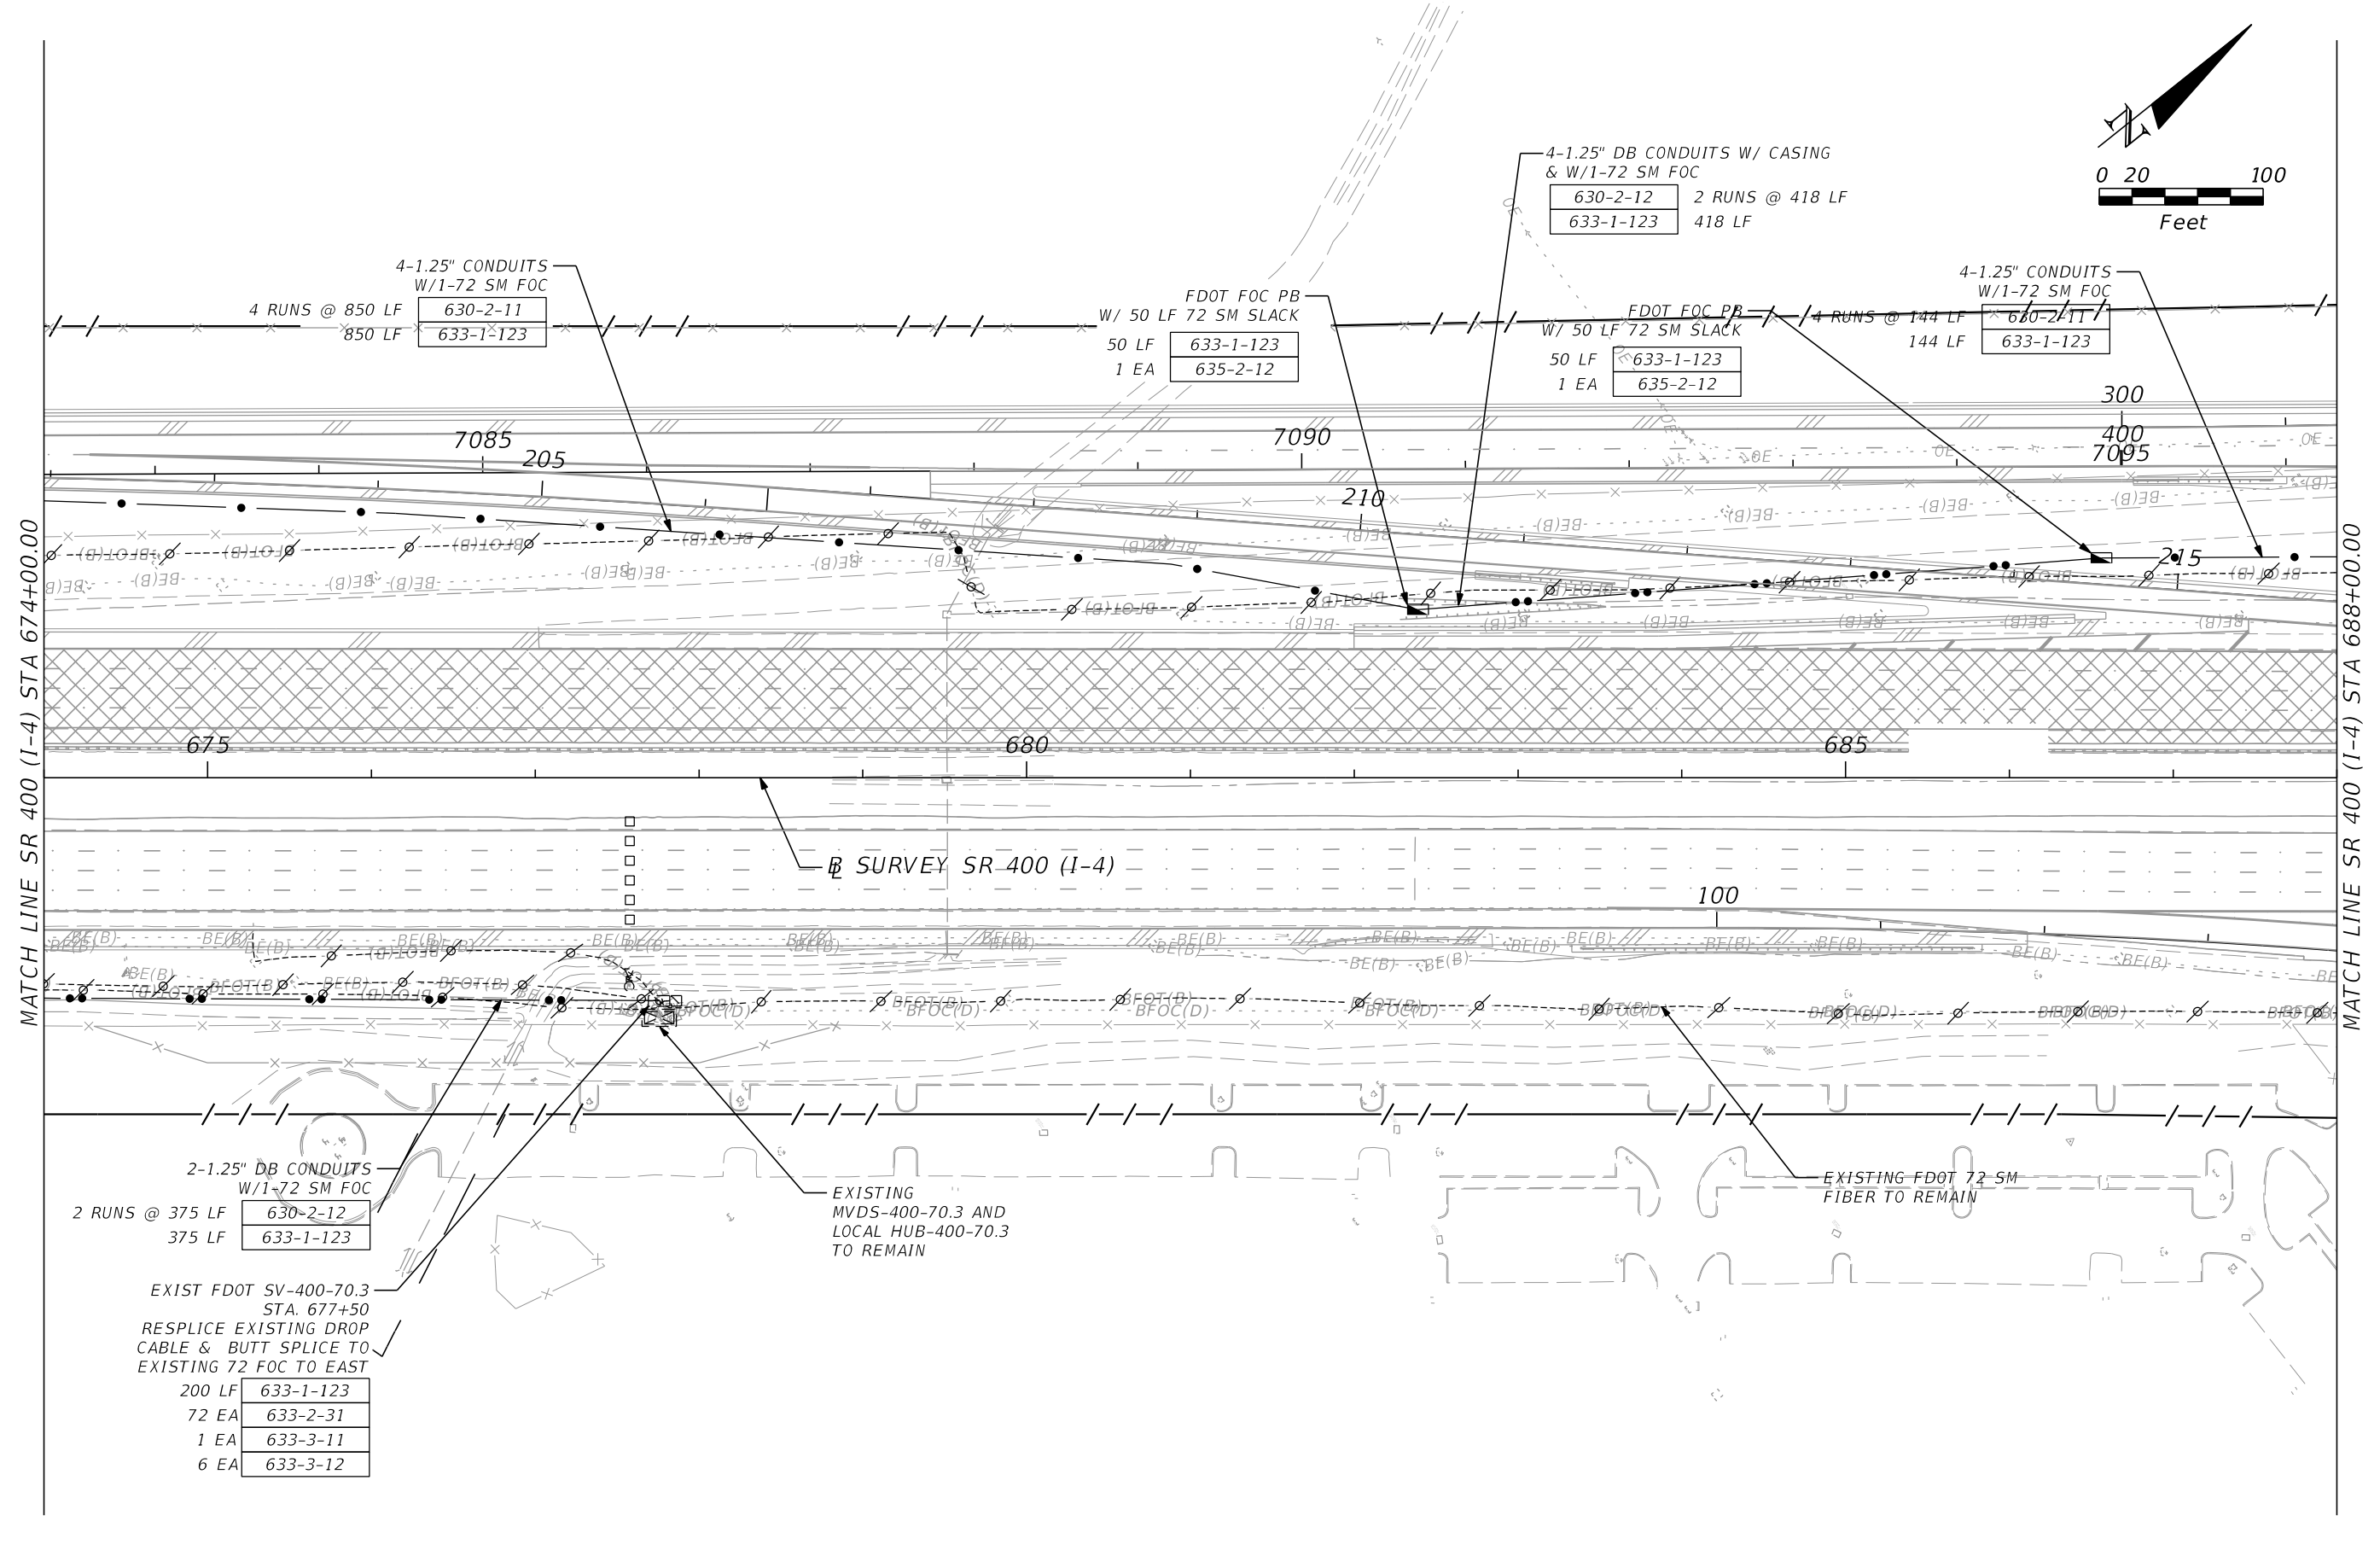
MATCH LINE SR 400 (I-4) STA 674+00.00

MATCH LINE SR 400 (I-4) STA 688+00.00

0 20 100
Feet

4-1.25" CONDUITS
W/1-72 SM FOC
4 RUNS @ 850 LF | 630-2-11
850 LF | 633-1-123

FDOT FOC PB
W/ 50 LF 72 SM SLACK
50 LF | 633-1-123
1 EA | 635-2-12

4-1.25" DB CONDUITS W/ CASING
& W/1-72 SM FOC
630-2-12 | 2 RUNS @ 418 LF
633-1-123 | 418 LF

FDOT FOC PB
W/ 50 LF 72 SM SLACK
50 LF | 633-1-123
1 EA | 635-2-12

4-1.25" CONDUITS
W/1-72 SM FOC
4 RUNS @ 144 LF | 630-2-11
144 LF | 633-1-123

7085
205
7090
210
300
400
7095
215
675
680
685
100

℄ SURVEY SR 400 (I-4)

BE(B)
BFOT(B)
BFOC(D)
OE

2-1.25" DB CONDUITS
W/1-72 SM FOC
2 RUNS @ 375 LF | 630-2-12
375 LF | 633-1-123

EXIST FDOT SV-400-70.3
STA. 677+50
RESPLICE EXISTING DROP
CABLE & BUTT SPLICE TO
EXISTING 72 FOC TO EAST
200 LF | 633-1-123
72 EA | 633-2-31
1 EA | 633-3-11
6 EA | 633-3-12

EXISTING
MVDS-400-70.3 AND
LOCAL HUB-400-70.3
TO REMAIN

EXISTING FDOT 72 SM
FIBER TO REMAIN